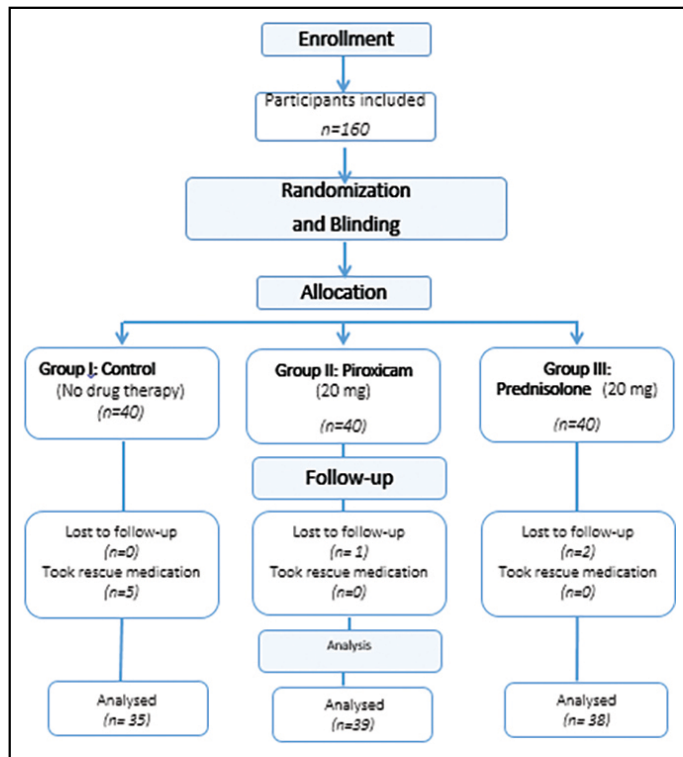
Enrollment

Participants included
n=160

Randomization and Blinding

Allocation

Group I: Control
(No drug therapy)
(n=40)

Group II: Piroxicam
(20 mg)
(n=40)

Group III: Prednisolone (20 mg)
(n=40)

Follow-up

Lost to follow-up
(n=0)
Took rescue medication
(n=5)

Lost to follow-up
(n= 1)
Took rescue medication
(n=0)

Lost to follow-up
(n=2)
Took rescue medication
(n=0)

Analysis

Analysed
(n= 35)

Analysed
(n=39)

Analysed
(n= 38)